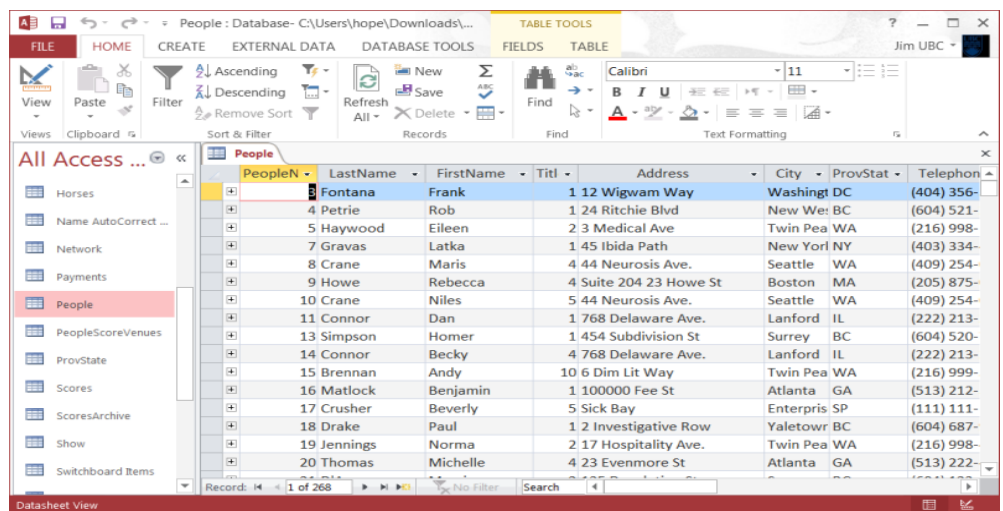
People : Database- C:\Users\hope\Downloads\...

TABLE TOOLS

? — □ ×

FILE HOME CREATE EXTERNAL DATA DATABASE TOOLS FIELDS TABLE Jim UBC

View Paste Filter Ascending Descending Remove Sort Refresh All New Save Delete Find Calibri 11

Views Clipboard Sort & Filter Records Find Text Formatting

All Access ... «

Horses
Name AutoCorrect ...
Network
Payments
People
PeopleScoreVenues
ProvState
Scores
ScoresArchive
Show
Switchboard Items

People

| PeopleN | LastName | FirstName | Titl | Address | City | ProvStat | Telephon |
|---|---|---|---|---|---|---|---|
| 3 | Fontana | Frank | 1 | 12 Wigwam Way | Washingt | DC | (404) 356- |
| 4 | Petrie | Rob | 1 | 24 Ritchie Blvd | New We: | BC | (604) 521- |
| 5 | Haywood | Eileen | 2 | 3 Medical Ave | Twin Pea | WA | (216) 998- |
| 7 | Gravas | Latka | 1 | 45 Ibida Path | New Yorl | NY | (403) 334- |
| 8 | Crane | Maris | 4 | 44 Neurosis Ave. | Seattle | WA | (409) 254- |
| 9 | Howe | Rebecca | 4 | Suite 204 23 Howe St | Boston | MA | (205) 875- |
| 10 | Crane | Niles | 5 | 44 Neurosis Ave. | Seattle | WA | (409) 254- |
| 11 | Connor | Dan | 1 | 768 Delaware Ave. | Lanford | IL | (222) 213- |
| 13 | Simpson | Homer | 1 | 454 Subdivision St | Surrey | BC | (604) 520- |
| 14 | Connor | Becky | 4 | 768 Delaware Ave. | Lanford | IL | (222) 213- |
| 15 | Brennan | Andy | 10 | 6 Dim Lit Way | Twin Pea | WA | (216) 999- |
| 16 | Matlock | Benjamin | 1 | 100000 Fee St | Atlanta | GA | (513) 212- |
| 17 | Crusher | Beverly | 5 | Sick Bay | Enterpris | SP | (111) 111- |
| 18 | Drake | Paul | 1 | 2 Investigative Row | Yaletowr | BC | (604) 687- |
| 19 | Jennings | Norma | 2 | 17 Hospitality Ave. | Twin Pea | WA | (216) 998- |
| 20 | Thomas | Michelle | 4 | 23 Evenmore St | Atlanta | GA | (513) 222- |

Record: 1 of 268 No Filter Search

Datasheet View